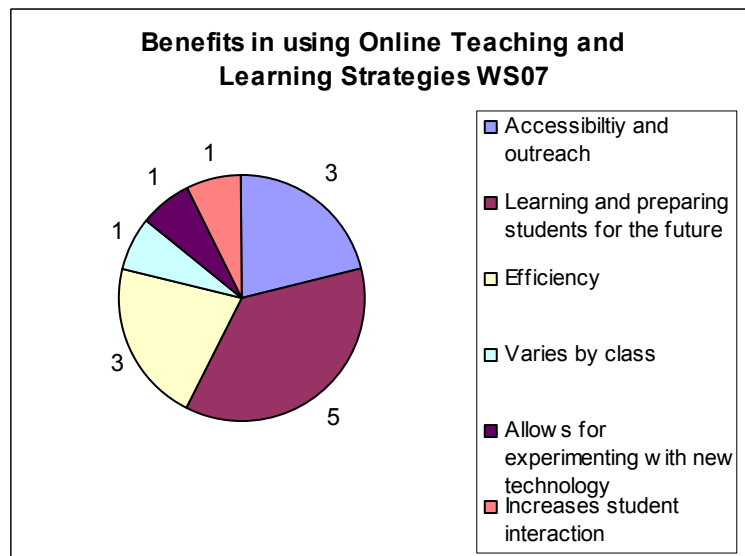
Benefits in using Online Teaching and Learning Strategies WS07

1
1
3
1
3
5

Accessibiltiy and outreach
Learning and preparing students for the future
Efficiency
Varies by class
Allow s for experimenting w ith new technology
Increases student interaction